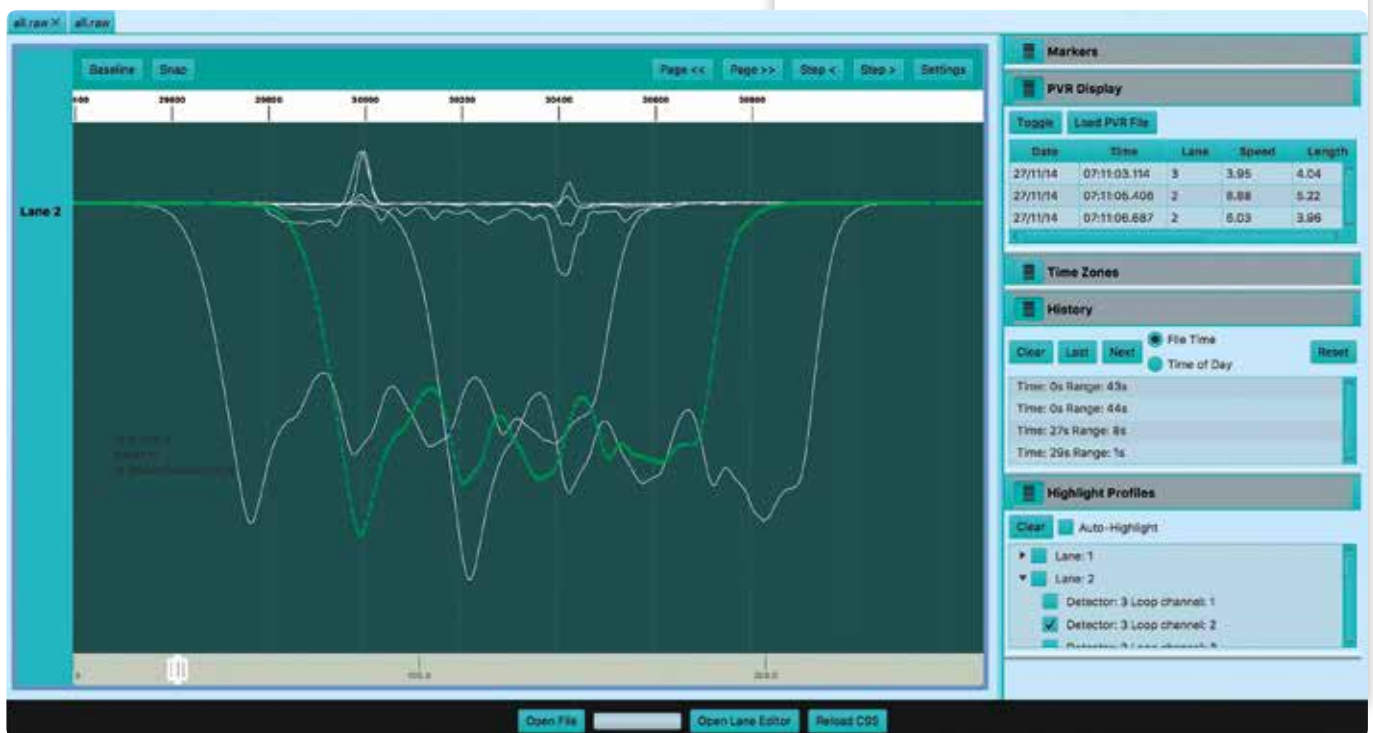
all.raw ✕ all.raw

Baseline Snap

Page << Page >> Step < Step > Settings

100 29600 29800 30000 30200 30400 30600 30800

Lane 2

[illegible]

0 100.0 200.0

Open File Open Lane Editor Reload CSS

Markers

PVR Display

Toggle Load PVR File

| Date | Time | Lane | Speed | Length |
|---|---|---|---|---|
| 27/11/14 | 07:11:03.114 | 3 | 3.95 | 4.04 |
| 27/11/14 | 07:11:05.406 | 2 | 8.88 | 5.22 |
| 27/11/14 | 07:11:06.687 | 2 | 6.03 | 3.96 |

Time Zones

History

Clear Last Next File Time Time of Day Reset

Time: 0s Range: 43s
Time: 0s Range: 44s
Time: 27s Range: 8s
Time: 29s Range: 1s

Highlight Profiles

Clear Auto-Highlight

Lane: 1
Lane: 2
Detector: 3 Loop channel: 1
Detector: 3 Loop channel: 2
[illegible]